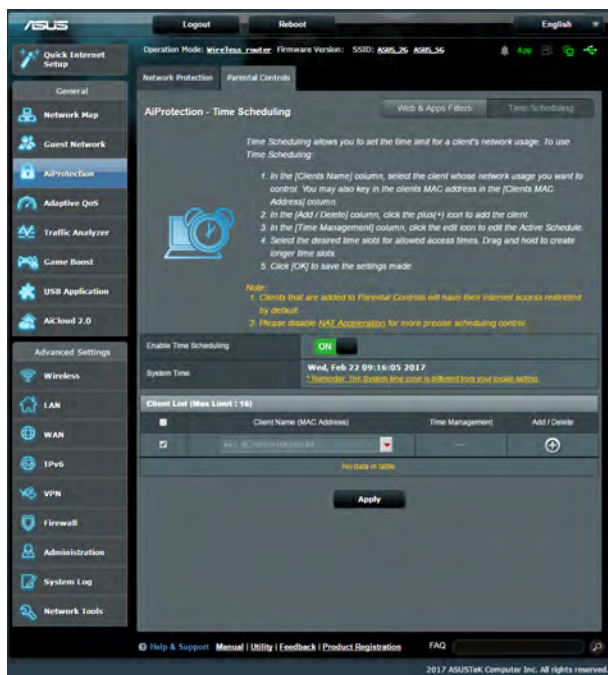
ASUS

Logout Reboot English

Quick Internet Setup

Operation Mode: Wireless router Firmware Version: SSID: ASUS_26 ASUS_5G

App

General

Network Map

Guest Network

AiProtection

Adaptive QoS

Traffic Analyzer

Game Boost

USB Application

AiCloud 2.0

Advanced Settings

Wireless

LAN

WAN

IPv6

VPN

Firewall

Administration

System Log

Network Tools

Network Protection Parental Controls

AiProtection - Time Scheduling

Web & Apps Filters Time Scheduling

Time Scheduling allows you to set the time limit for a client's network usage. To use Time Scheduling:

1. In the [Clients Name] column, select the client whose network usage you want to control. You may also key in the clients MAC address in the [Clients MAC Address] column.
2. In the [Add / Delete] column, click the plus(+) icon to add the client.
3. In the [Time Management] column, click the edit icon to edit the Active Schedule.
4. Select the desired time slots for allowed access times. Drag and hold to create longer time slots.
5. Click [OK] to save the settings made.

Note:
1. Clients that are added to Parental Controls will have their internet access restricted by default.
2. Please disable NAT Acceleration for more precise scheduling control.

Enable Time Scheduling ON

System Time Wed, Feb 22 09:16:05 2017
* Reminder: The System time zone is different from your locale setting.

Client List (Max Limit : 16)

| | Client Name (MAC Address) | Time Management | Add / Delete |
|---|---|---|---|
| ☑ | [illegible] | — | ⊕ |

No data in table.

Apply

Help & Support Manual | Utility | Feedback | Product Registration FAQ

2017 ASUSTeK Computer Inc. All rights reserved.